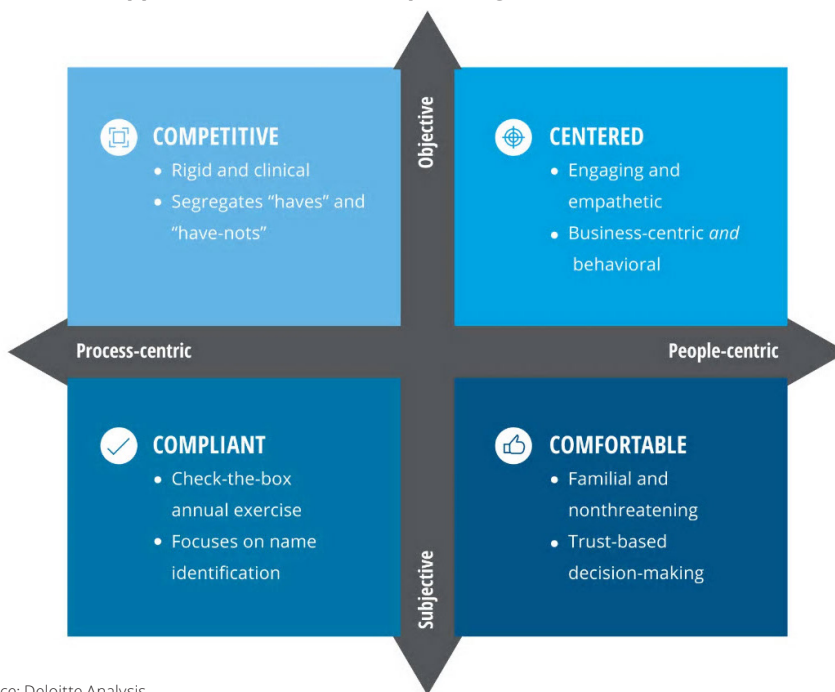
Objective

COMPETITIVE
• Rigid and clinical
• Segregates "haves" and "have-nots"

CENTERED
• Engaging and empathetic
• Business-centric *and* behavioral

Process-centric

People-centric

COMPLIANT
• Check-the-box annual exercise
• Focuses on name identification

COMFORTABLE
• Familial and nonthreatening
• Trust-based decision-making

Subjective

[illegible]ce: Deloitte Analysis